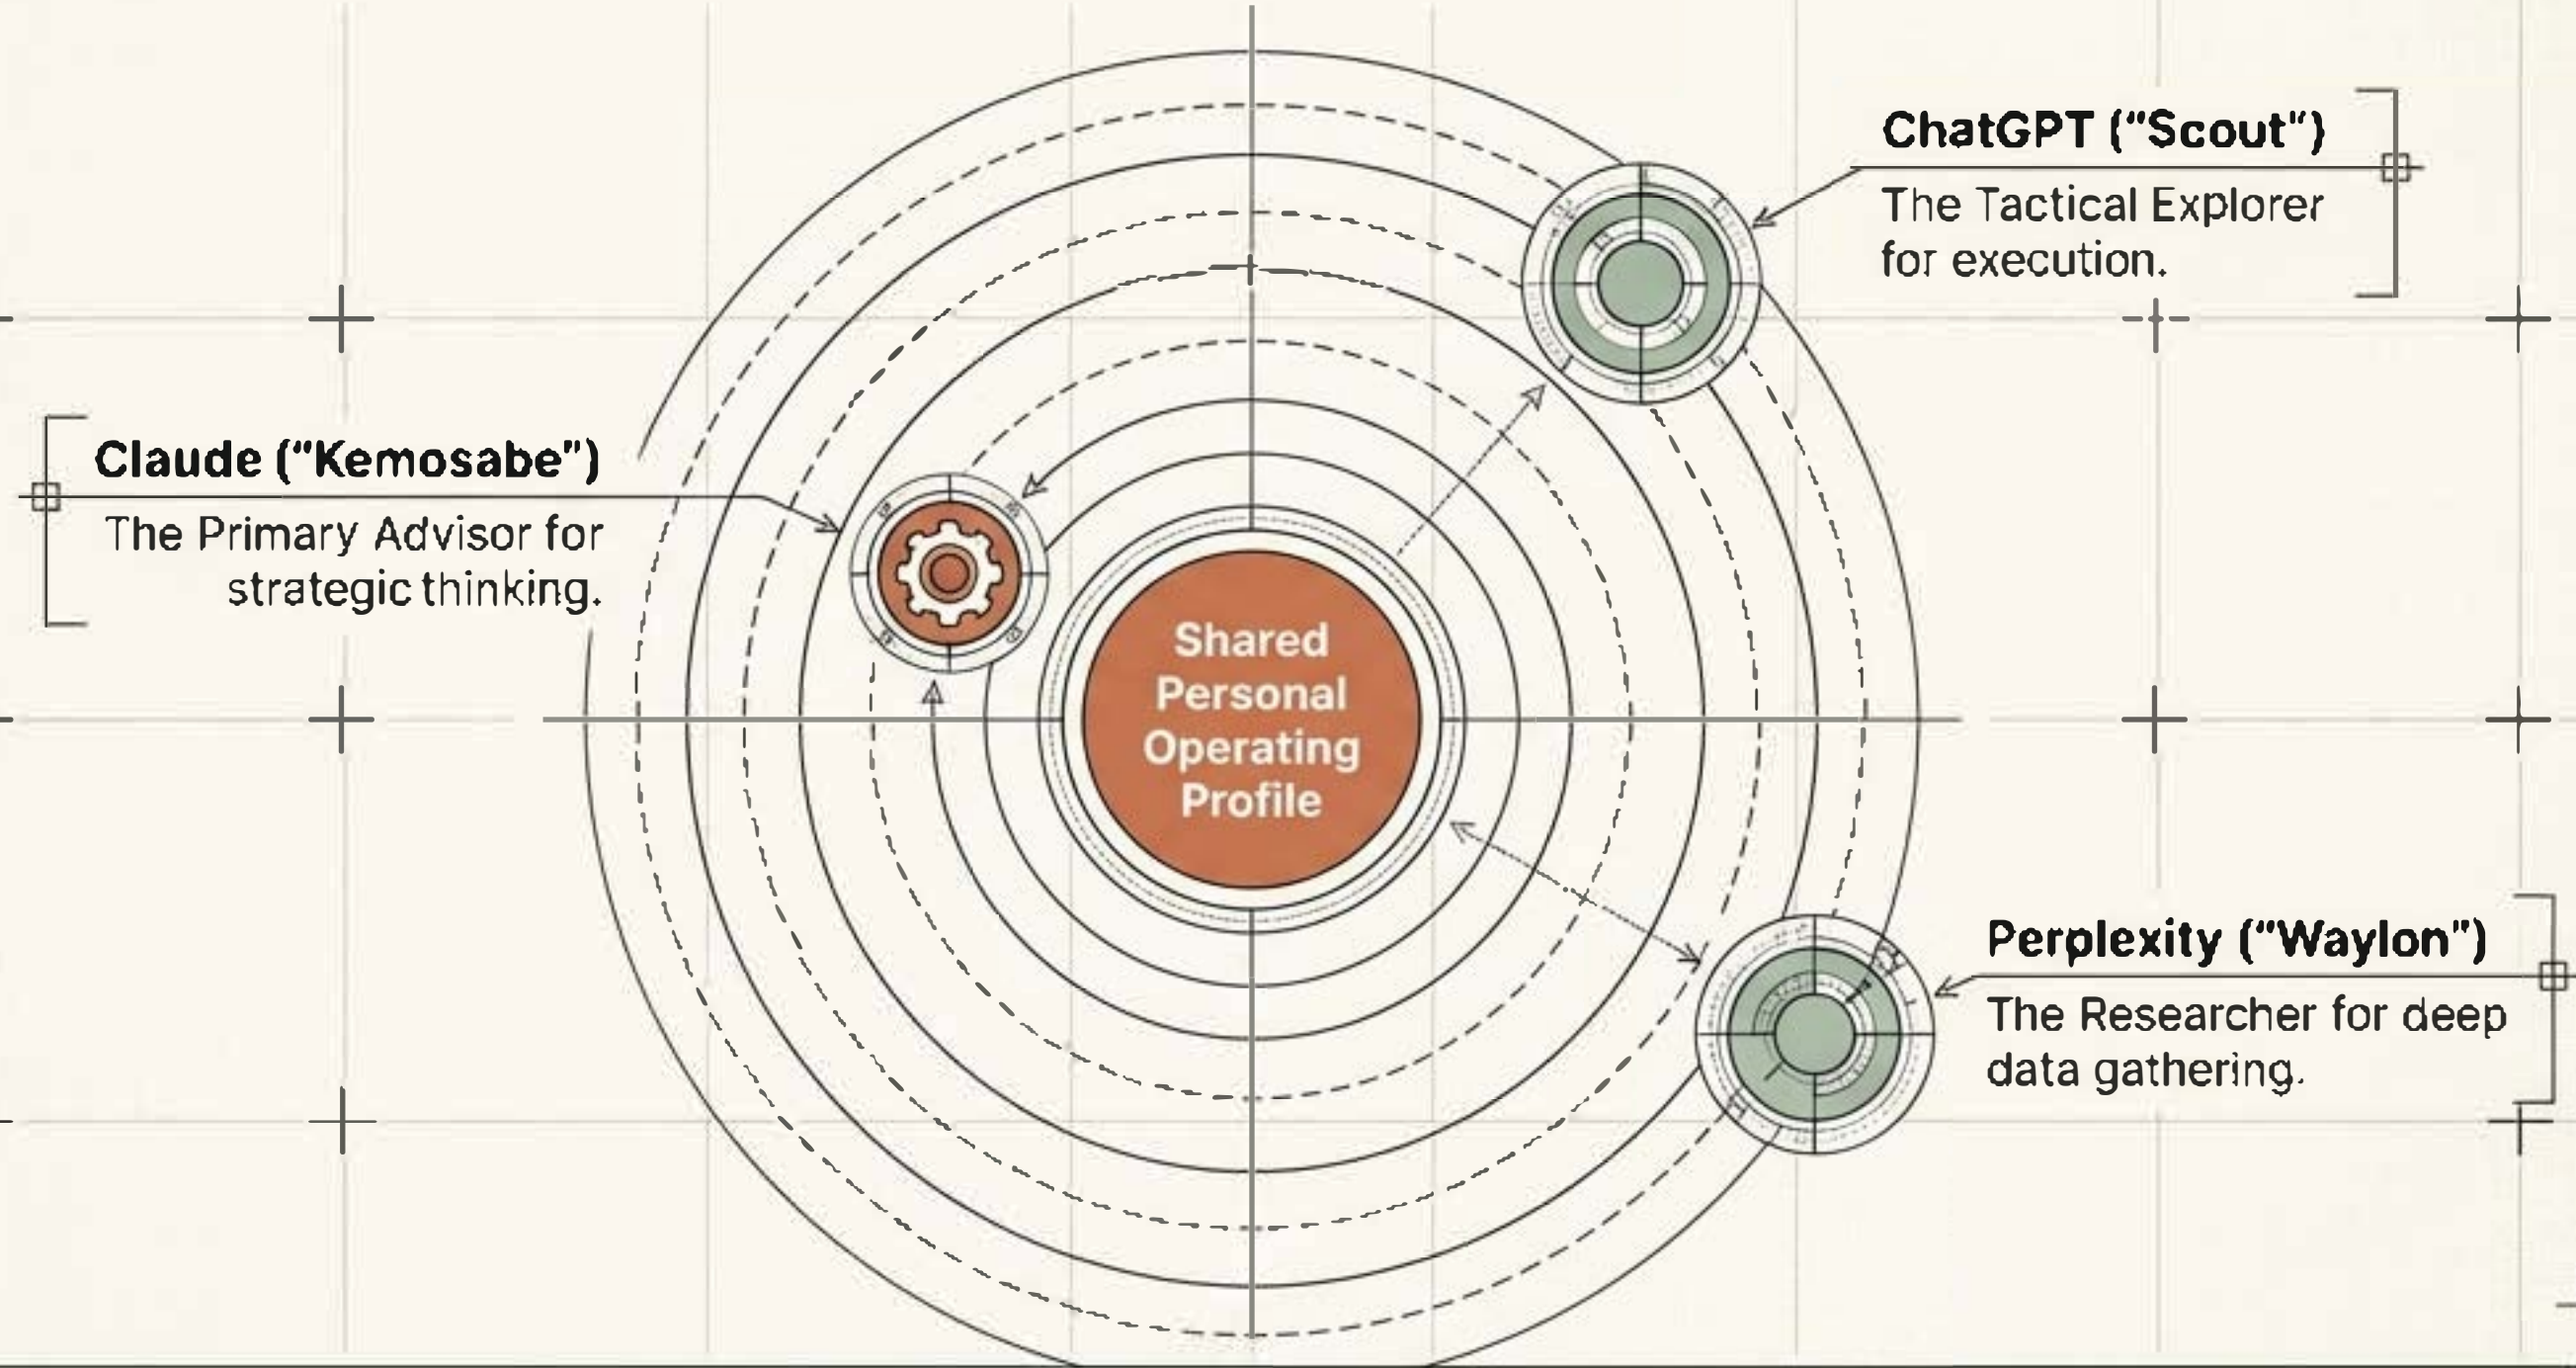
ChatGPT ("Scout")
The Tactical Explorer for execution.

Claude ("Kemosabe")
The Primary Advisor for strategic thinking.

Shared Personal Operating Profile

Perplexity ("Waylon")
The Researcher for deep data gathering.